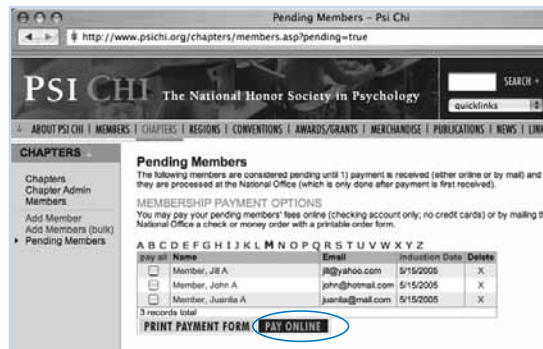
Pending Members – Psi Chi

http://www.psichi.org/chapters/members.asp?pending=true

PSI CHI The National Honor Society in Psychology

SEARCH

quicklinks

ABOUT PSI CHI | MEMBERS | CHAPTERS | REGIONS | CONVENTIONS | AWARDS/GRANTS | MERCHANDISE | PUBLICATIONS | NEWS | LINK

CHAPTERS

Chapters
Chapter Admin
Members

Add Member
Add Members (bulk)
Pending Members

Pending Members

The following members are considered pending until 1) payment is received (either online or by mail) and they are processed at the National Office (which is only done after payment is first received).

MEMBERSHIP PAYMENT OPTIONS

You may pay your pending members' fees online (checking account only; no credit cards) or by mailing the National Office a check or money order with a printable order form.

A B C D E F G H I J K L M N O P Q R S T U V W X Y Z

| pay all | Name | Email | Induction Date | Delete |
|---|---|---|---|---|
| ☐ | Member, Jill A | jill@yahoo.com | 5/15/2005 | X |
| ☐ | Member, John A | john@hotmail.com | 5/15/2005 | X |
| ☐ | Member, Juanita A | juanita@mail.com | 5/15/2005 | X |

3 records total

PRINT PAYMENT FORM PAY ONLINE